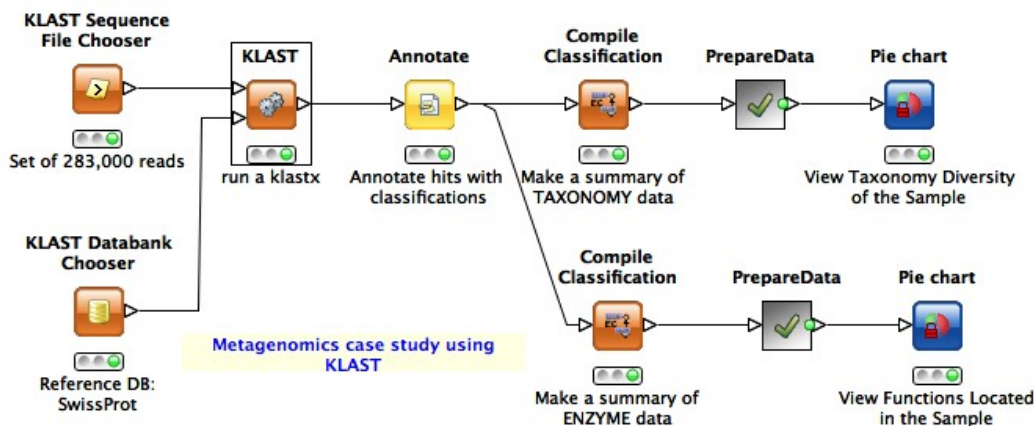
KLAST Sequence File Chooser

Set of 283,000 reads

KLAST

run a klastx

Annotate

Annotate hits with classifications

Compile Classification

Make a summary of TAXONOMY data

PrepareData

Pie chart

View Taxonomy Diversity of the Sample

KLAST Databank Chooser

Reference DB: SwissProt

Metagenomics case study using KLAST

Compile Classification

Make a summary of ENZYME data

PrepareData

Pie chart

View Functions Located in the Sample